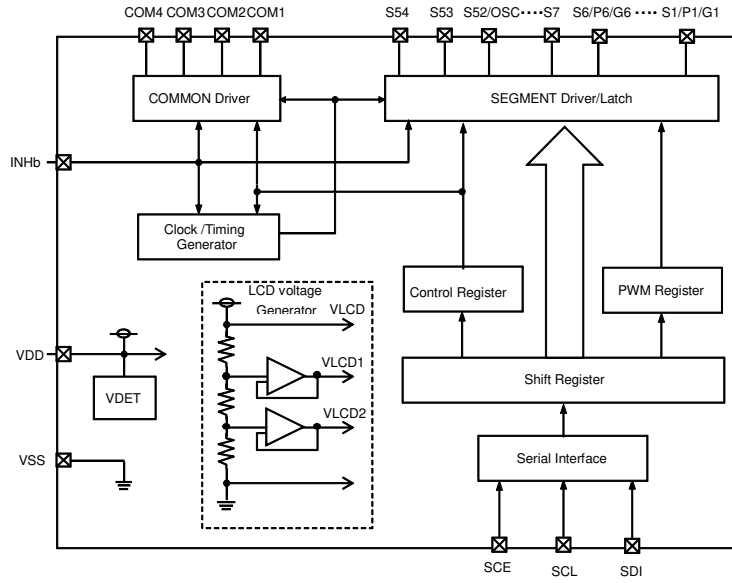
COM4 COM3 COM2 COM1

S54 S53 S52/OSC ····S7 S6/P6/G6 ···· S1/P1/G1

COMMON Driver

SEGMENT Driver/Latch

INHb

Clock /Timing Generator

LCD voltage Generator

VLCD

VLCD1

VLCD2

Control Register

PWM Register

VDD

VDET

Shift Register

VSS

Serial Interface

SCE SCL SDI